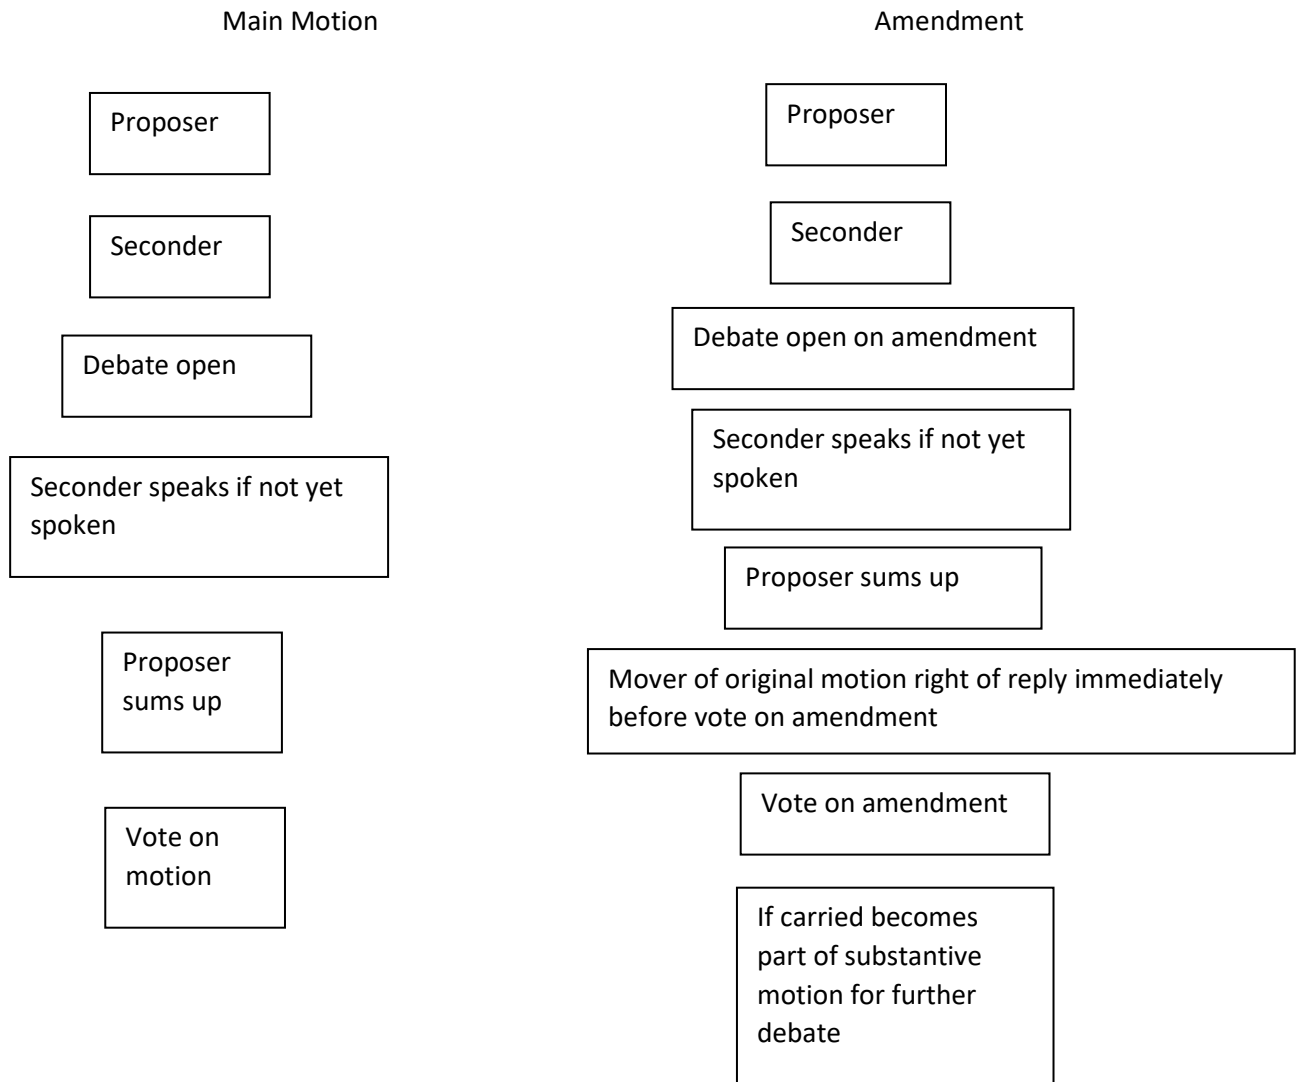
Main Motion

Proposer

Seconder

Debate open

Seconder speaks if not yet spoken

Proposer sums up

Vote on motion

Amendment

Proposer

Seconder

Debate open on amendment

Seconder speaks if not yet spoken

Proposer sums up

Mover of original motion right of reply immediately before vote on amendment

Vote on amendment

If carried becomes part of substantive motion for further debate